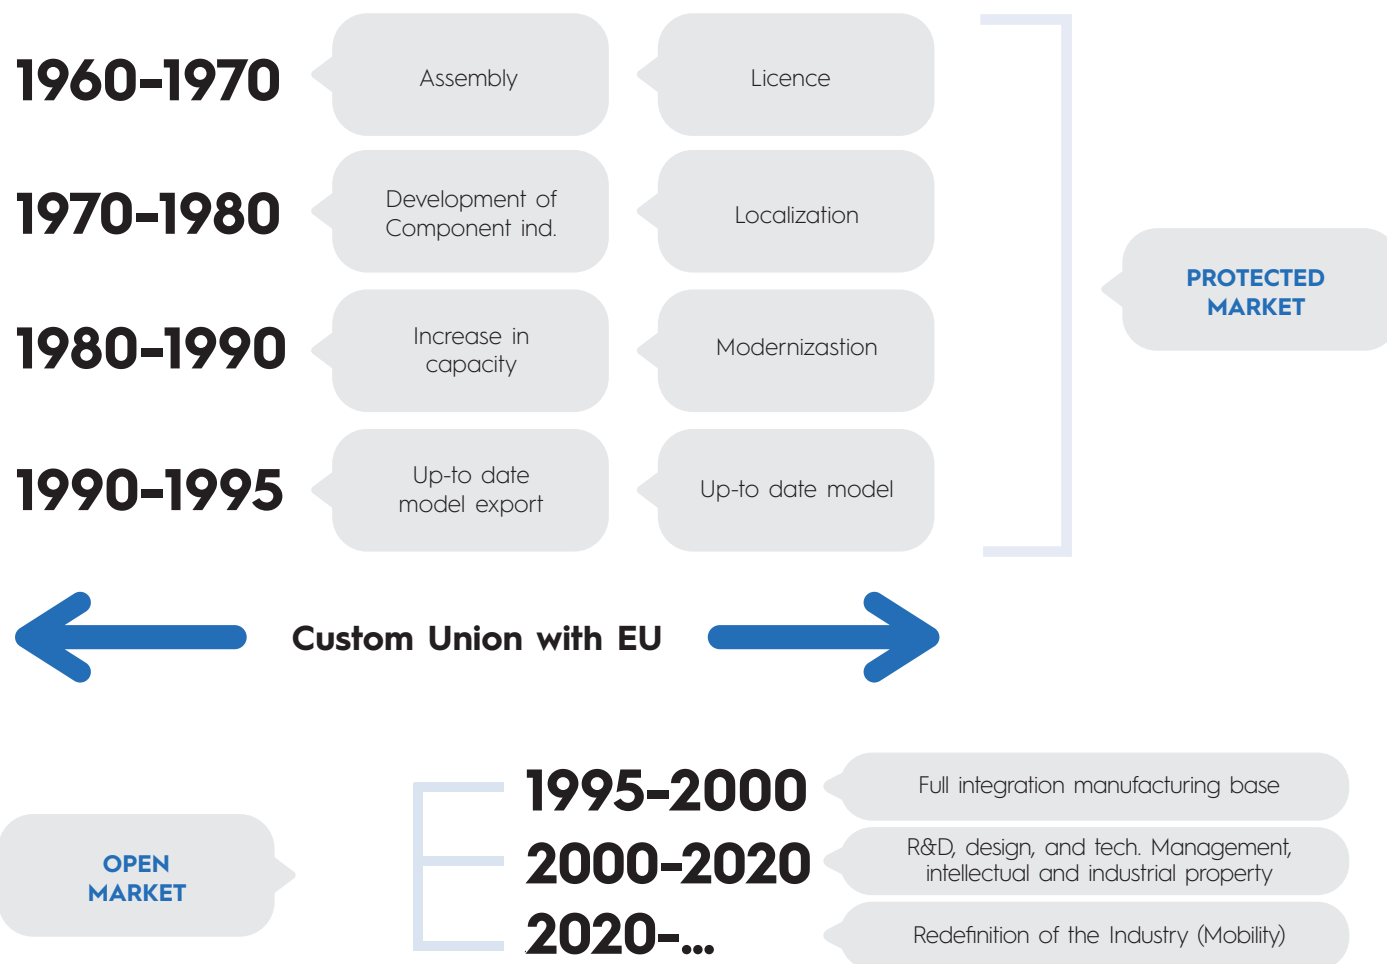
1960-1970

Assembly

Licence

1970-1980

Development of Component ind.

Localization

1980-1990

Increase in capacity

Modernizastion

1990-1995

Up-to date model export

Up-to date model

PROTECTED MARKET

Custom Union with EU

OPEN MARKET

1995-2000

Full integration manufacturing base

2000-2020

R&D, design, and tech. Management, intellectual and industrial property

2020-...

Redefinition of the Industry (Mobility)